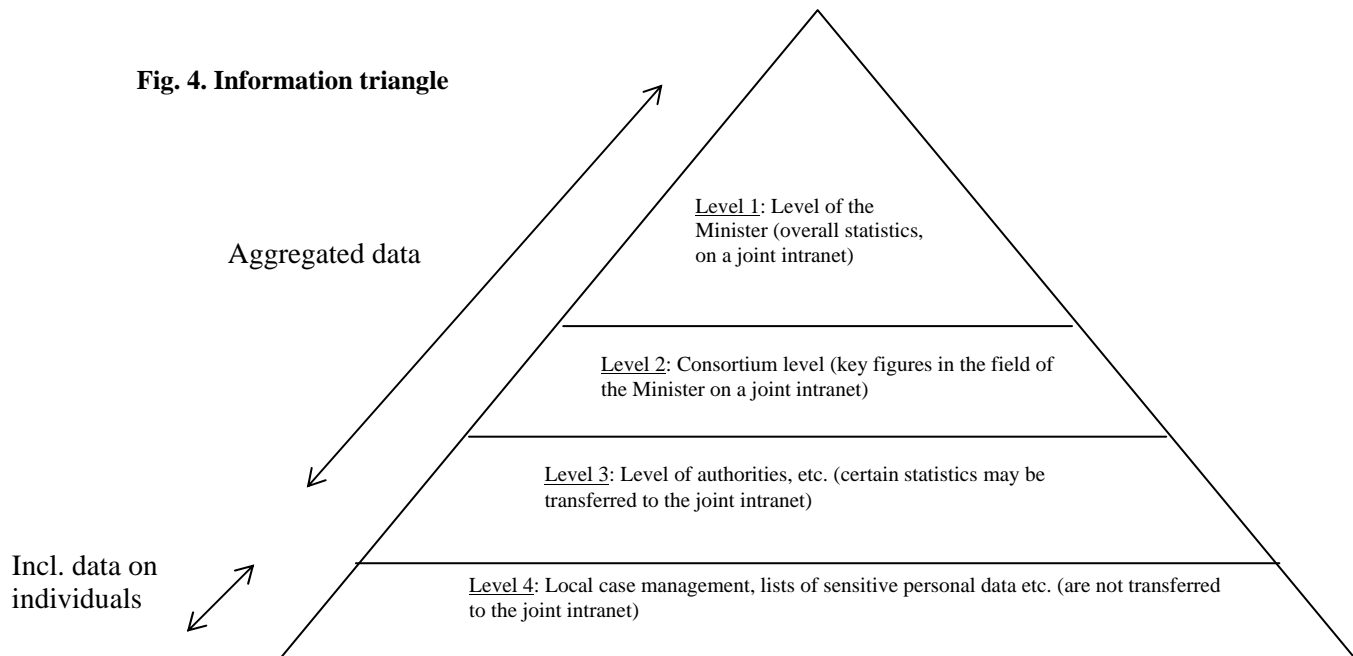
Fig. 4. Information triangle

Aggregated data

Incl. data on individuals

Level 1: Level of the Minister (overall statistics, on a joint intranet)

Level 2: Consortium level (key figures in the field of the Minister on a joint intranet)

Level 3: Level of authorities, etc. (certain statistics may be transferred to the joint intranet)

Level 4: Local case management, lists of sensitive personal data etc. (are not transferred to the joint intranet)